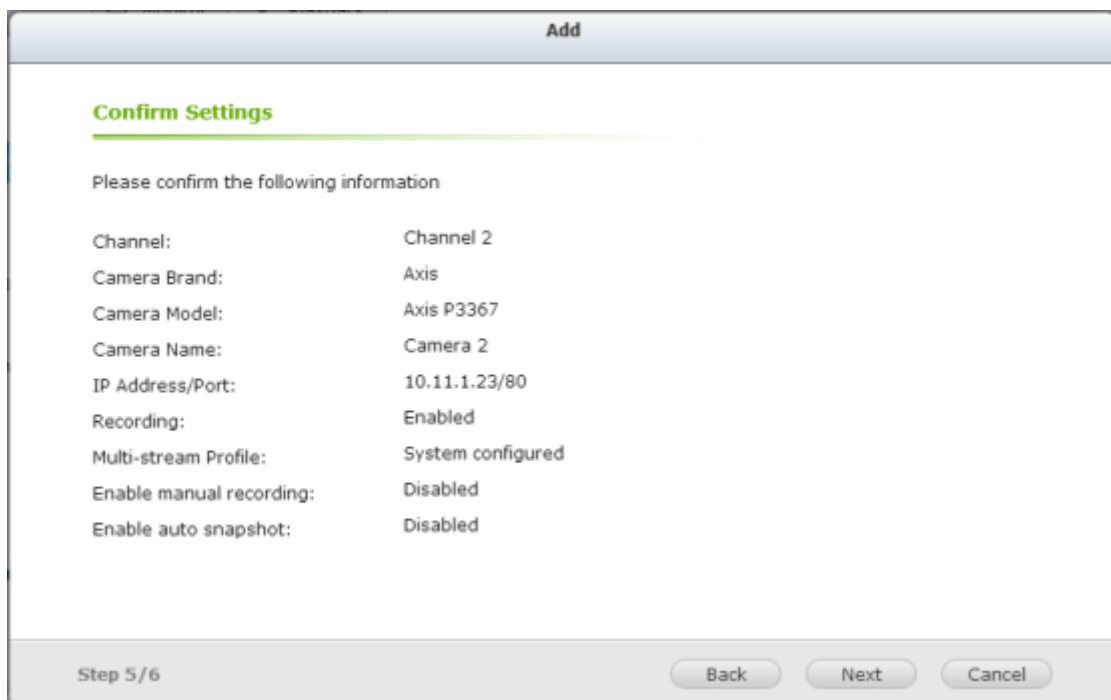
Add

Confirm Settings

Please confirm the following information

| | |
|---|---|
| Channel: | Channel 2 |
| Camera Brand: | Axis |
| Camera Model: | Axis P3367 |
| Camera Name: | Camera 2 |
| IP Address/Port: | 10.11.1.23/80 |
| Recording: | Enabled |
| Multi-stream Profile: | System configured |
| Enable manual recording: | Disabled |
| Enable auto snapshot: | Disabled |

Step 5/6

Back Next Cancel